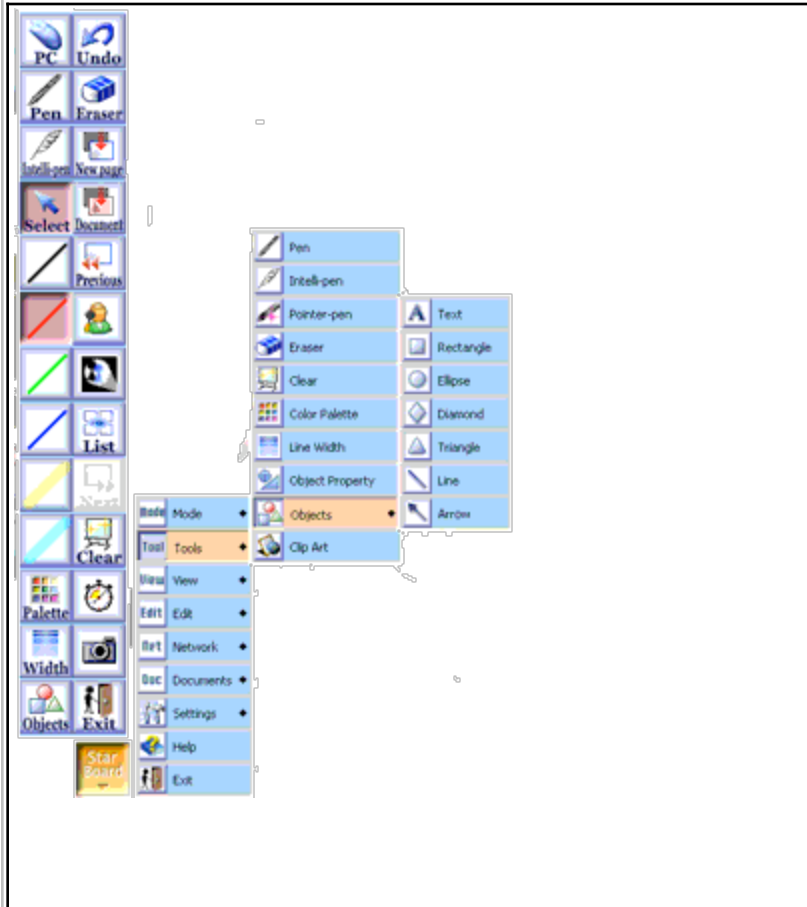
PC
Undo
Pen
Eraser
Intelli-pen
New page
Select
Document
Previous
List
Next
Clear
Palette
Width
Objects
Exit
Star Board

Mode Mode
Tool Tools
View View
Edit Edit
Net Network
Doc Documents
Settings
Help
Exit

Pen
Intelli-pen
Pointer-pen
Eraser
Clear
Color Palette
Line Width
Object Property
Objects
Clip Art

Text
Rectangle
Ellipse
Diamond
Triangle
Line
Arrow